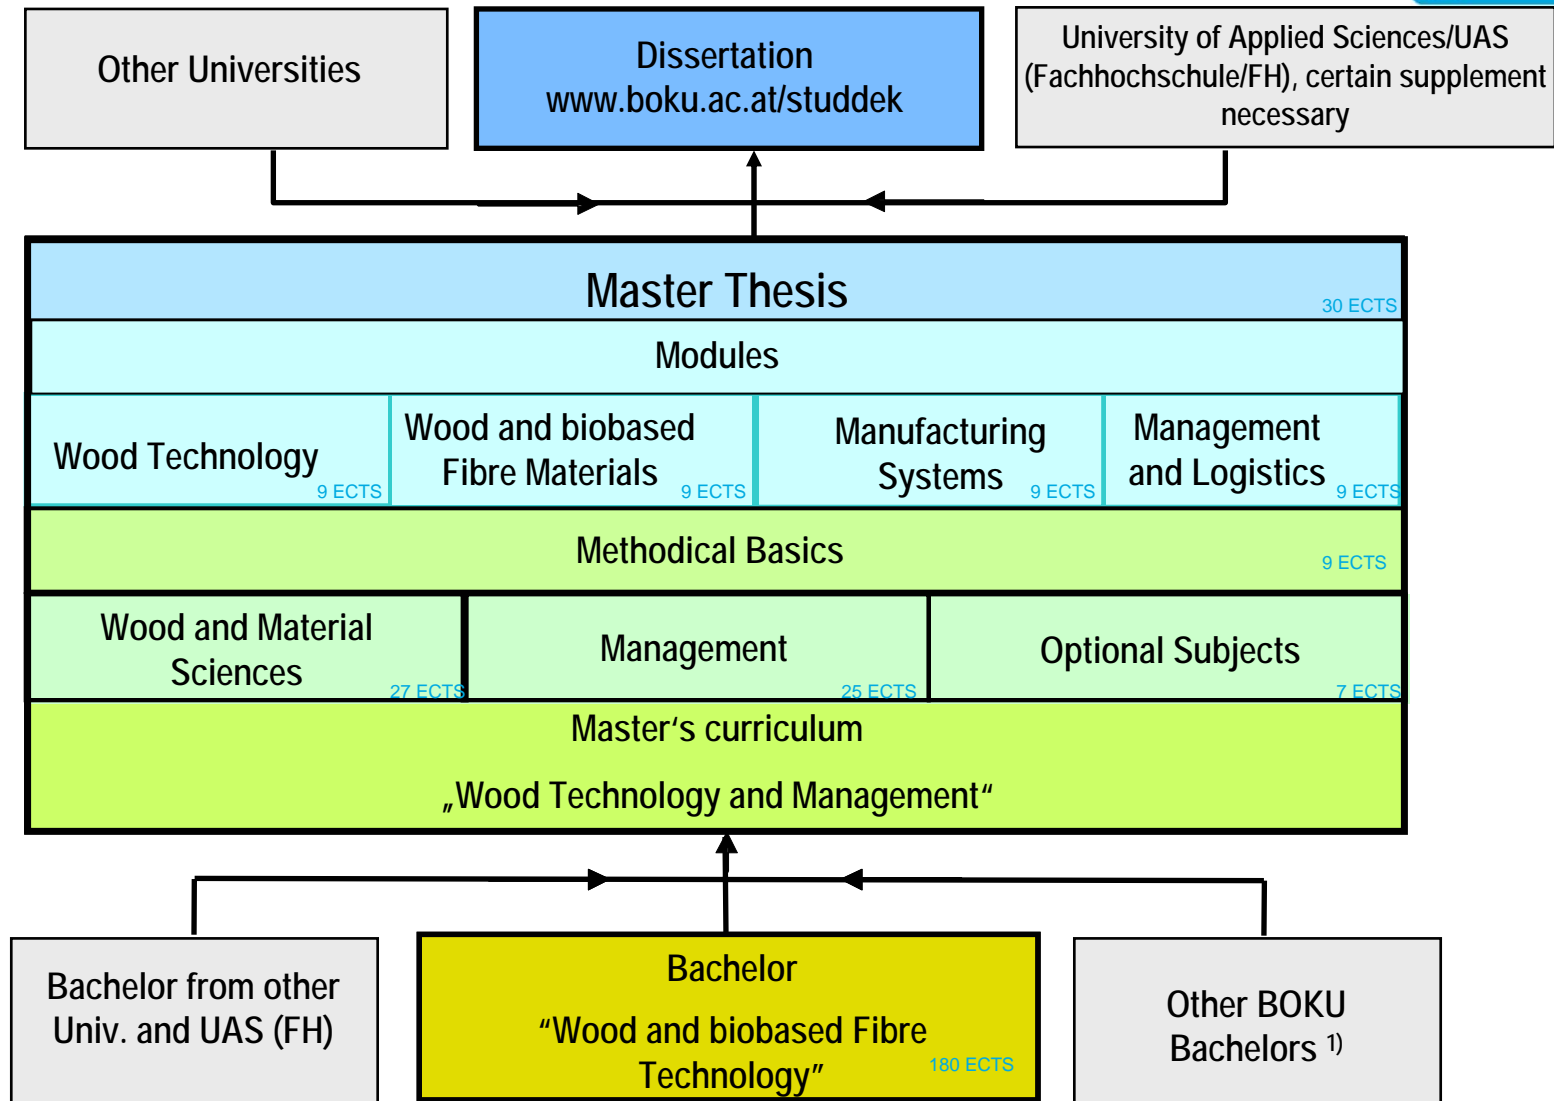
Other Universities

Dissertation
www.boku.ac.at/studdek

University of Applied Sciences/UAS (Fachhochschule/FH), certain supplement necessary

Master Thesis
30 ECTS

Modules

Wood Technology
9 ECTS

Wood and biobased Fibre Materials
9 ECTS

Manufacturing Systems
9 ECTS

Management and Logistics
9 ECTS

Methodical Basics
9 ECTS

Wood and Material Sciences
27 ECTS

Management
25 ECTS

Optional Subjects
7 ECTS

Master's curriculum

„Wood Technology and Management"

Bachelor from other Univ. and UAS (FH)

Bachelor

"Wood and biobased Fibre Technology"
180 ECTS

Other BOKU Bachelors $^{1)}$